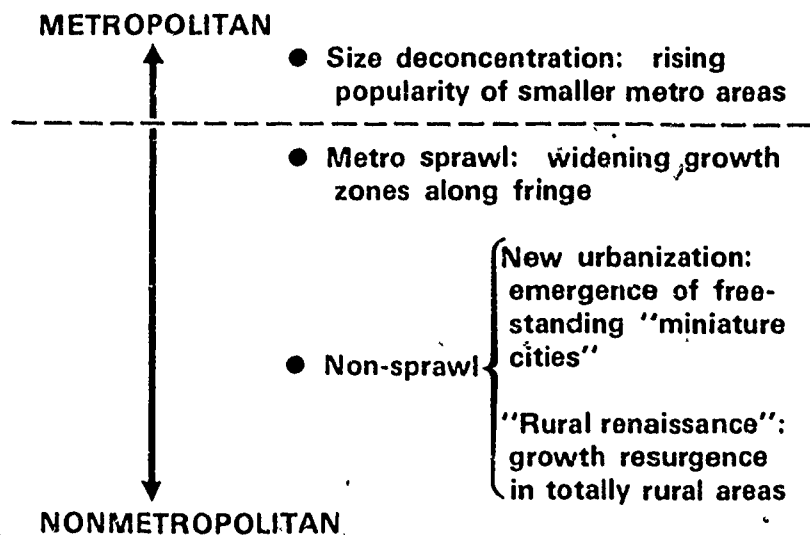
METROPOLITAN

● Size deconcentration: rising popularity of smaller metro areas

● Metro sprawl: widening growth zones along fringe

● Non-sprawl

New urbanization: emergence of freestanding "miniature cities"

"Rural renaissance": growth resurgence in totally rural areas

NONMETROPOLITAN